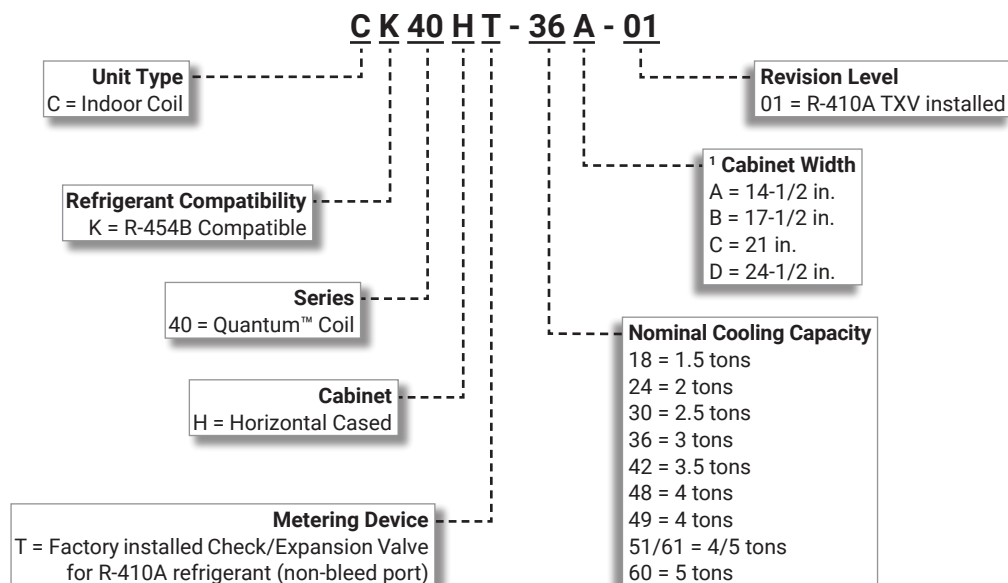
C K 40 H T - 36 A - 01

Unit Type
C = Indoor Coil

Refrigerant Compatibility
K = R-454B Compatible

Series
40 = Quantum™ Coil

Cabinet
H = Horizontal Cased

Metering Device
T = Factory installed Check/Expansion Valve for R-410A refrigerant (non-bleed port)

Revision Level
01 = R-410A TXV installed

$^1$ Cabinet Width
A = 14-1/2 in.
B = 17-1/2 in.
C = 21 in.
D = 24-1/2 in.

Nominal Cooling Capacity
18 = 1.5 tons
24 = 2 tons
30 = 2.5 tons
36 = 3 tons
42 = 3.5 tons
48 = 4 tons
49 = 4 tons
51/61 = 4/5 tons
60 = 5 tons